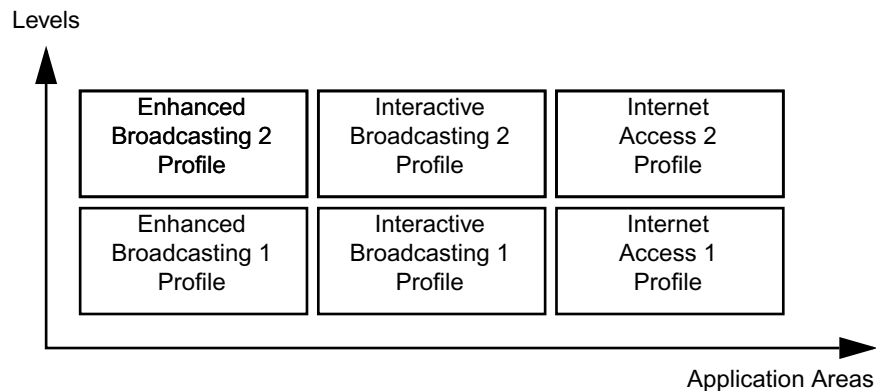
Levels

Enhanced Broadcasting 2 Profile

Interactive Broadcasting 2 Profile

Internet Access 2 Profile

Enhanced Broadcasting 1 Profile

Interactive Broadcasting 1 Profile

Internet Access 1 Profile

Application Areas